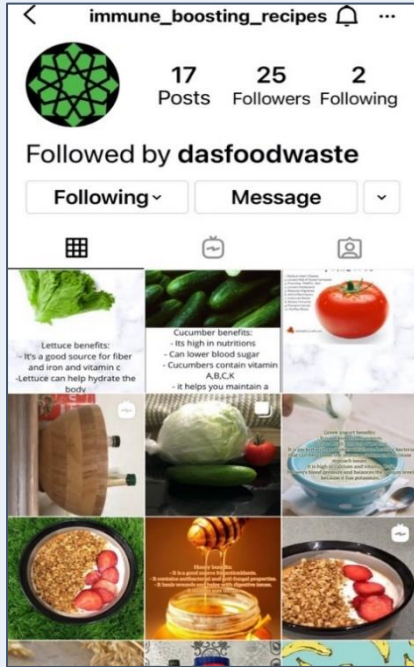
immune_boosting_recipes

17 Posts
25 Followers
2 Following

Followed by dasfoodwaste

Following
Message

Lettuce benefits:
- It's a good source for fiber and iron and vitamin c
-Lettuce can help hydrate the body

Cucumber benefits:
- Its high in nutritions
- Can lower blood sugar
- Cucumbers contain vitamin A,B,C,K
- it helps you maintain a

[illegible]

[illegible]

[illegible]